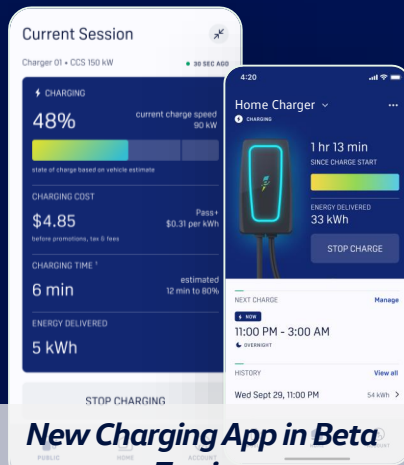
Current Session

Charger 01 • CCS 150 kW

• 30 SEC AGO

CHARGING

48%

current charge speed
90 kW

state of charge based on vehicle estimate

CHARGING COST

$4.85

before promotions, tax & fees

Pass+
$0.31 per kWh

CHARGING TIME ¹

6 min

estimated
12 min to 80%

ENERGY DELIVERED

5 kWh

STOP CHARGING

PUBLIC HOME ACCOUNT

4:20

Home Charger

CHARGING

1 hr 13 min
SINCE CHARGE START

ENERGY DELIVERED
33 kWh

STOP CHARGE

NEXT CHARGE

Manage

NOW

11:00 PM - 3:00 AM

OVERNIGHT

HISTORY

View all

Wed Sept 29, 11:00 PM

54 kWh

New Charging App in Beta

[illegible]